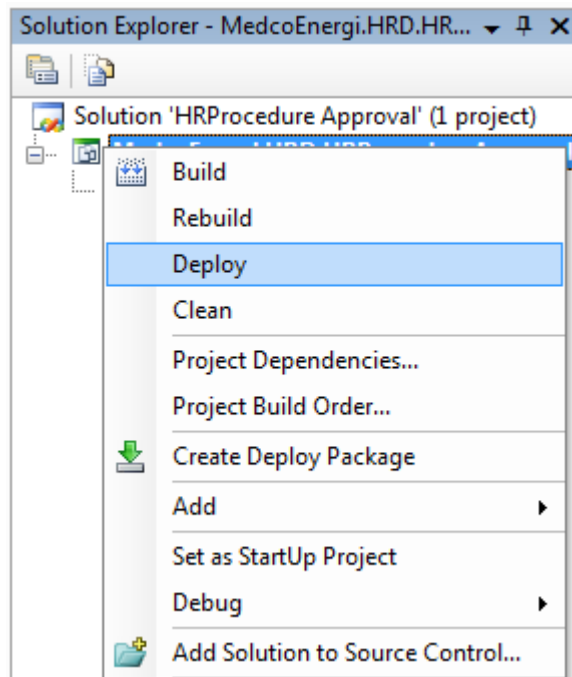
Solution Explorer - MedcoEnergi.HRD.HR... ▾ ꟸ ✕

Solution 'HRProcedure Approval' (1 project)

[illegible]

Build

Rebuild

Deploy

Clean

Project Dependencies...

Project Build Order...

Create Deploy Package

Add

Set as StartUp Project

Debug

Add Solution to Source Control...